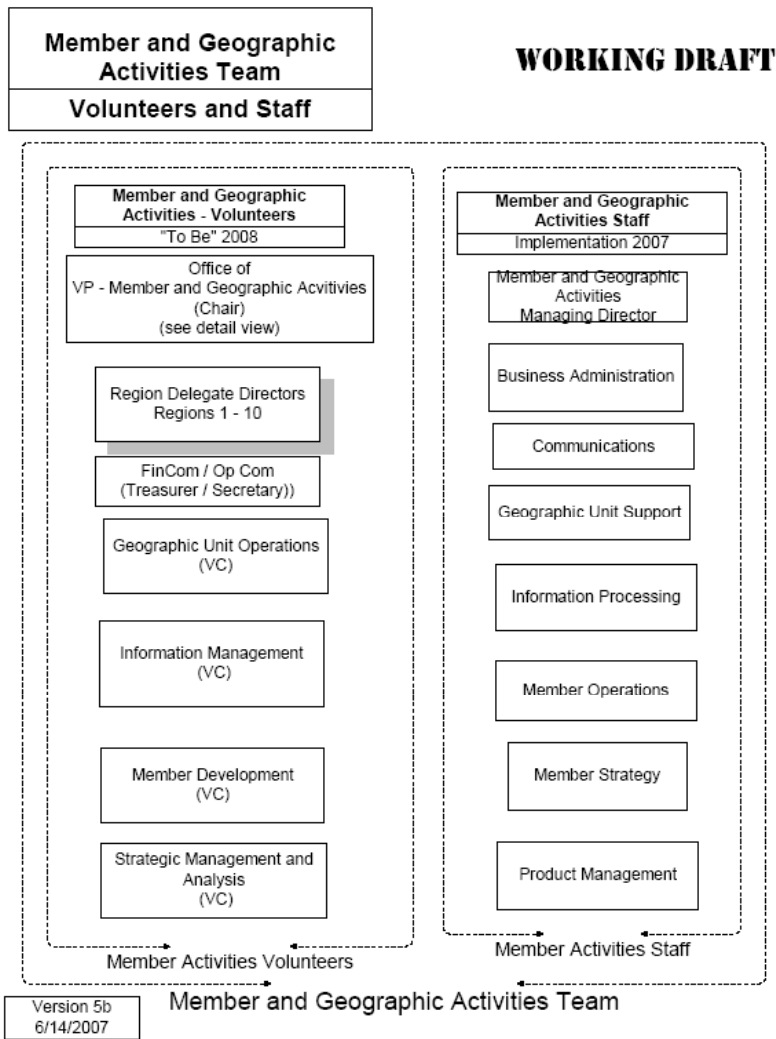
Member and Geographic Activities Team

Volunteers and Staff

WORKING DRAFT

Member and Geographic Activities - Volunteers
"To Be" 2008

Office of
VP - Member and Geographic Acvitivies
(Chair)
(see detail view)

Region Delegate Directors
Regions 1 - 10

FinCom / Op Com
(Treasurer / Secretary))

Geographic Unit Operations
(VC)

Information Management
(VC)

Member Development
(VC)

Strategic Management and Analysis
(VC)

Member Activities Volunteers

Member and Geographic Activities Staff
Implementation 2007

Member and Geographic Activities
Managing Director

Business Administration

Communications

Geographic Unit Support

Information Processing

Member Operations

Member Strategy

Product Management

Member Activities Staff

Member and Geographic Activities Team

Version 5b
6/14/2007